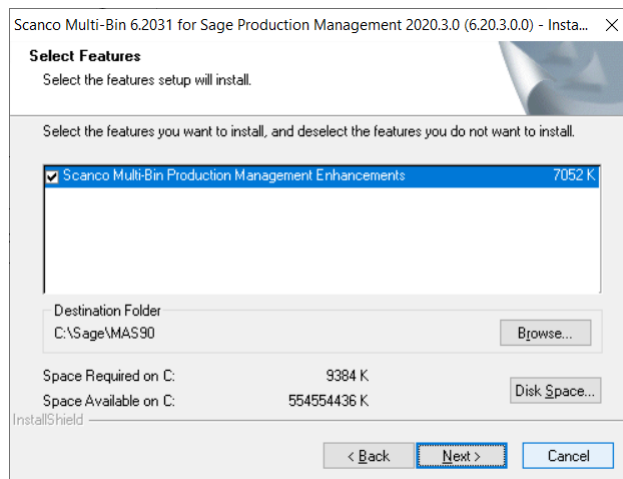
Scanco Multi-Bin 6.2031 for Sage Production Management 2020.3.0 (6.20.3.0.0) - Insta...

Select Features
Select the features setup will install.

Select the features you want to install, and deselect the features you do not want to install.

Scanco Multi-Bin Production Management Enhancements 7052 K

Destination Folder
C:\Sage\MAS90

Browse...

Space Required on C: 9384 K
Space Available on C: 554554436 K

Disk Space...

InstallShield

< Back
Next >
Cancel